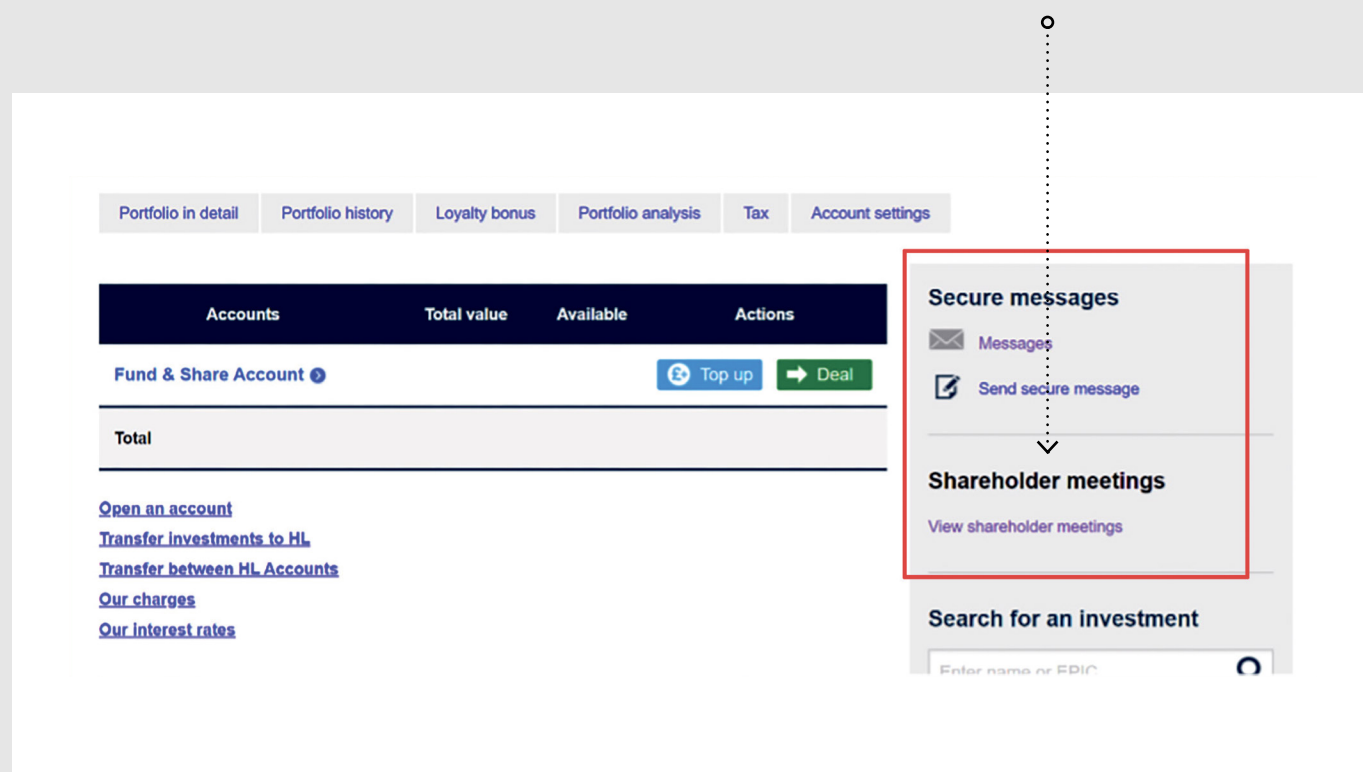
Portfolio in detail Portfolio history Loyalty bonus Portfolio analysis Tax Account settings

| Accounts | Total value | Available | Actions |
|---|---|---|---|
| Fund & Share Account | | | Top up Deal |
| Total | | | |

Open an account
Transfer investments to HL
Transfer between HL Accounts
Our charges
Our interest rates

Secure messages
Messages
Send secure message

Shareholder meetings
View shareholder meetings

Search for an investment
Enter name or EPIC